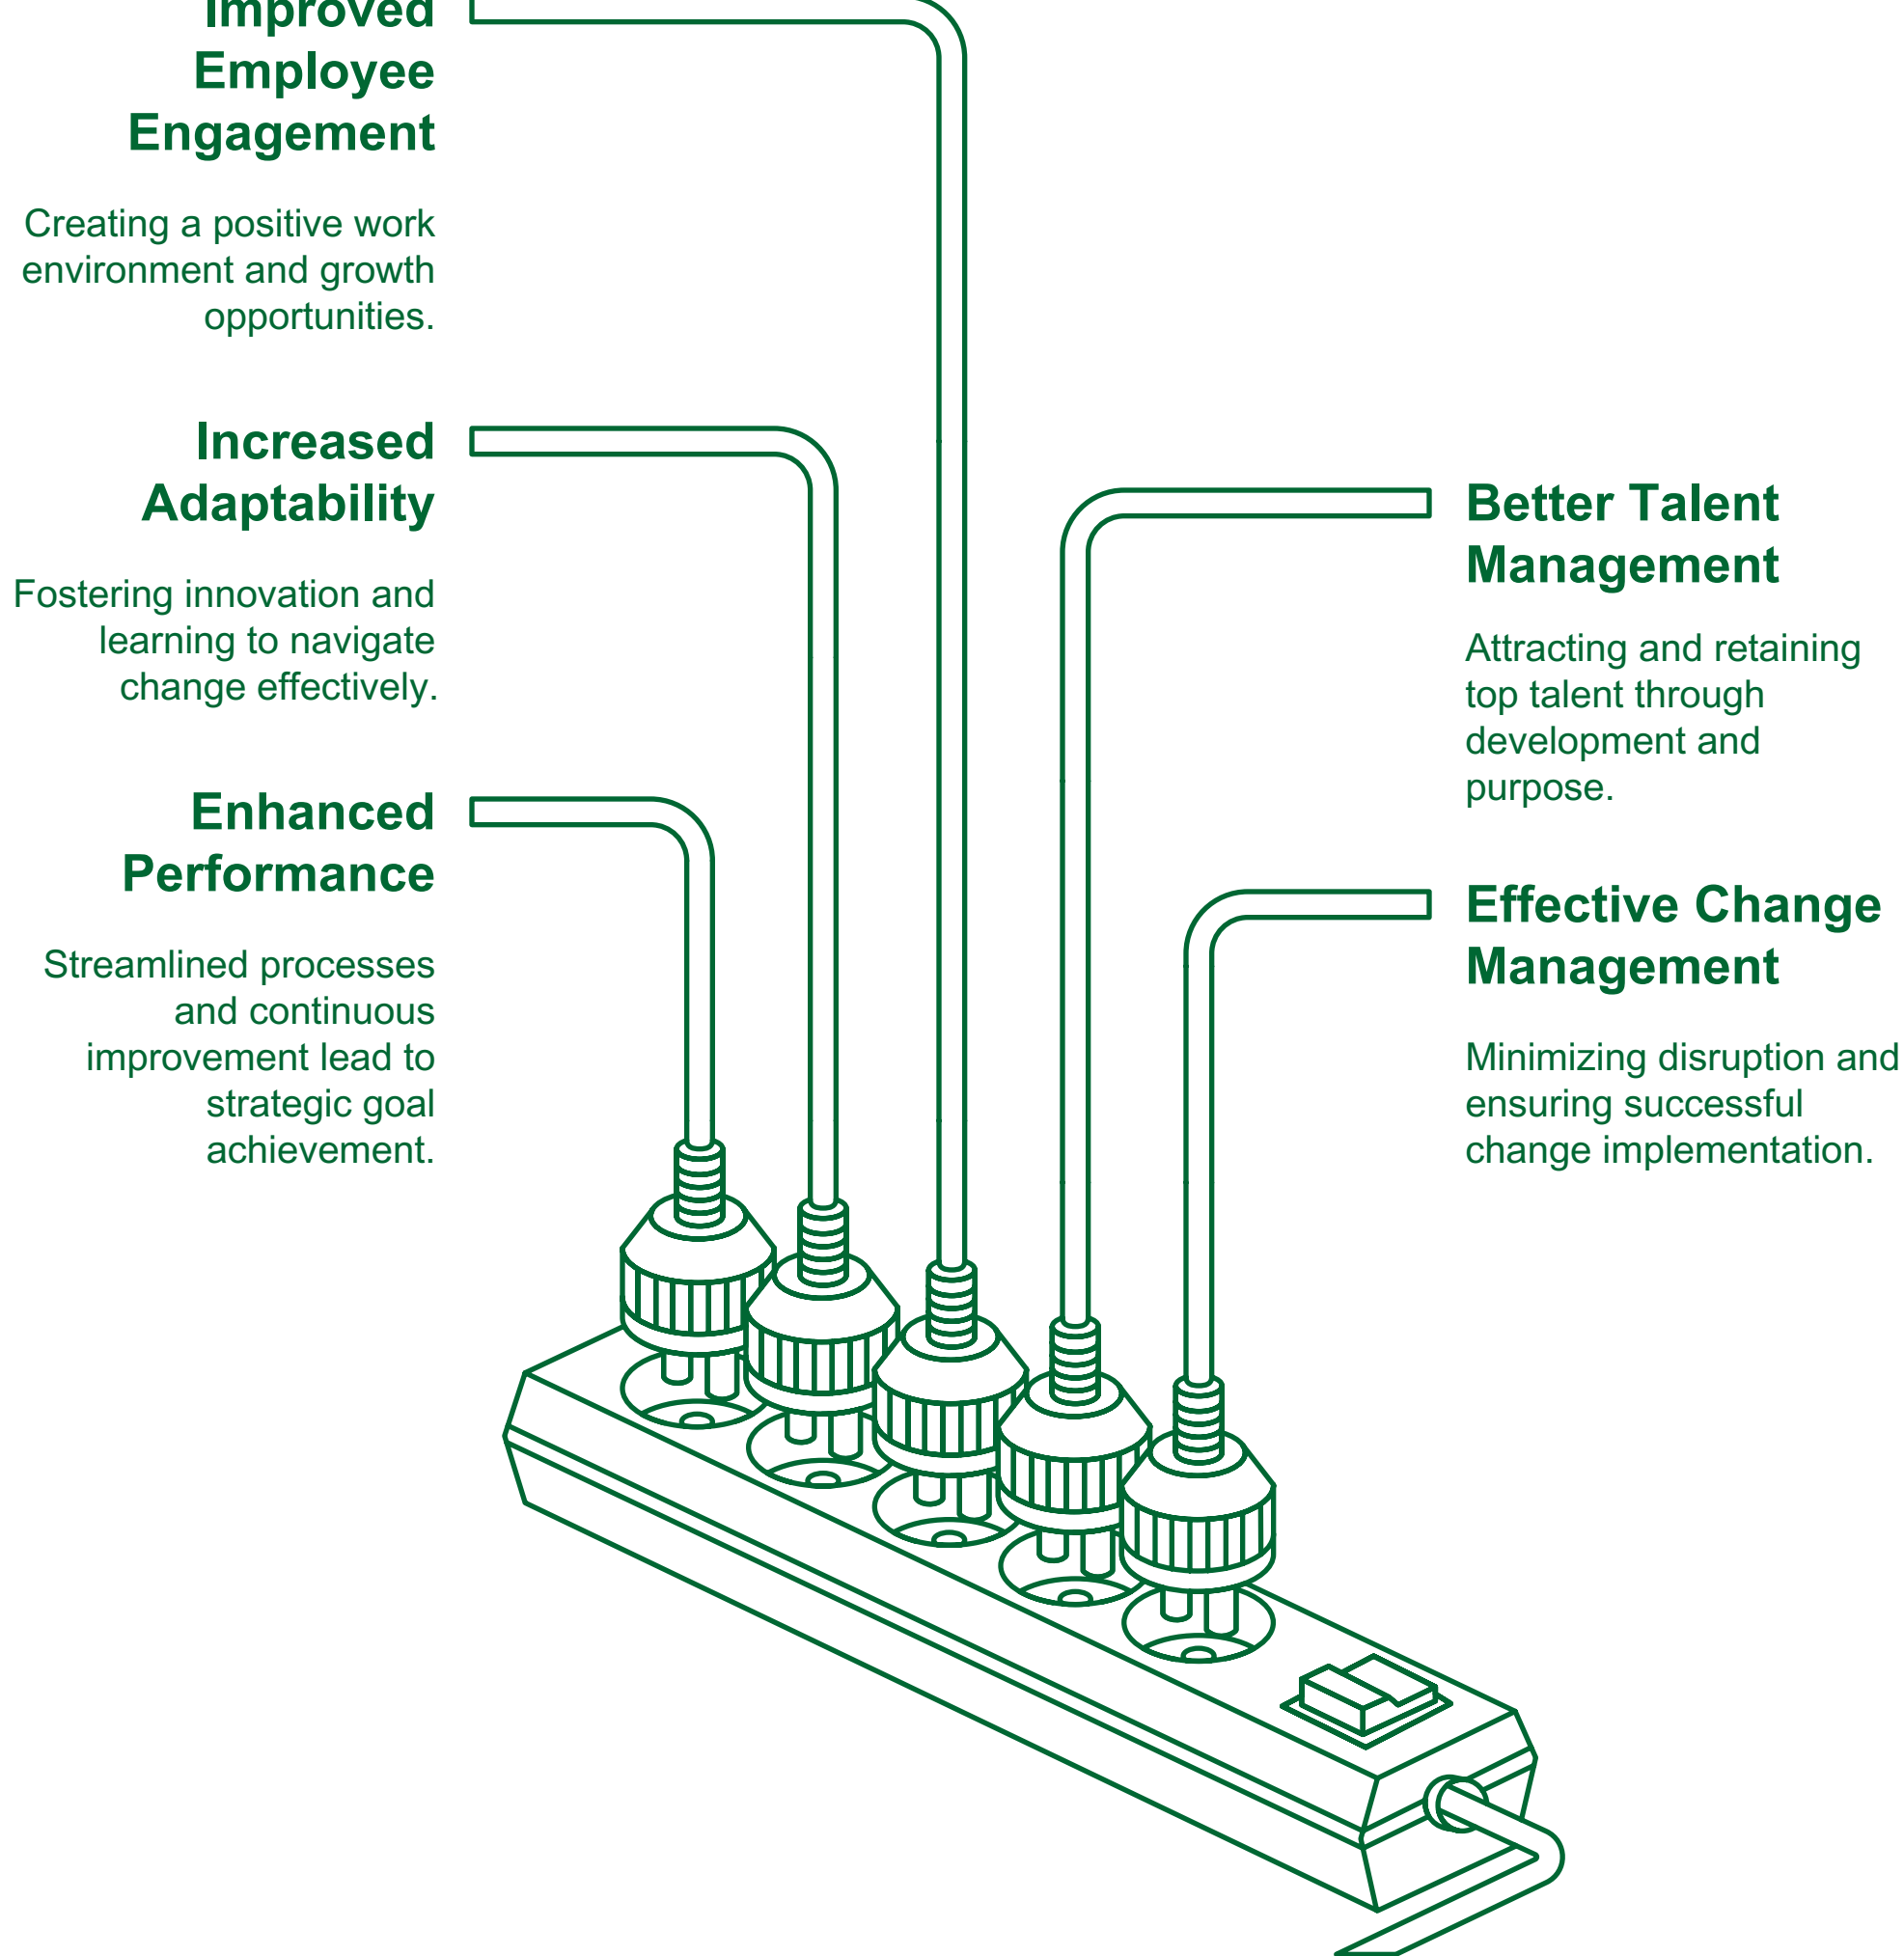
Improved Employee Engagement

Creating a positive work environment and growth opportunities.

Increased Adaptability

Fostering innovation and learning to navigate change effectively.

Enhanced Performance

Streamlined processes and continuous improvement lead to strategic goal achievement.

Better Talent Management

Attracting and retaining top talent through development and purpose.

Effective Change Management

Minimizing disruption and ensuring successful change implementation.